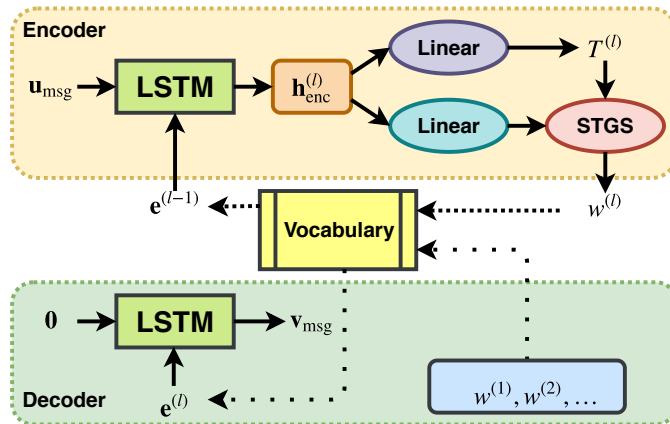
Encoder

$\mathbf{u}_{\text{msg}}$

LSTM

$\mathbf{h}_{\text{enc}}^{(l)}$

Linear

$T^{(l)}$

Linear

STGS

$\mathbf{e}^{(l-1)}$

Vocabulary

$w^{(l)}$

$\mathbf{0}$

LSTM

$\mathbf{v}_{\text{msg}}$

Decoder

$\mathbf{e}^{(l)}$

$w^{(1)}, w^{(2)}, \ldots$